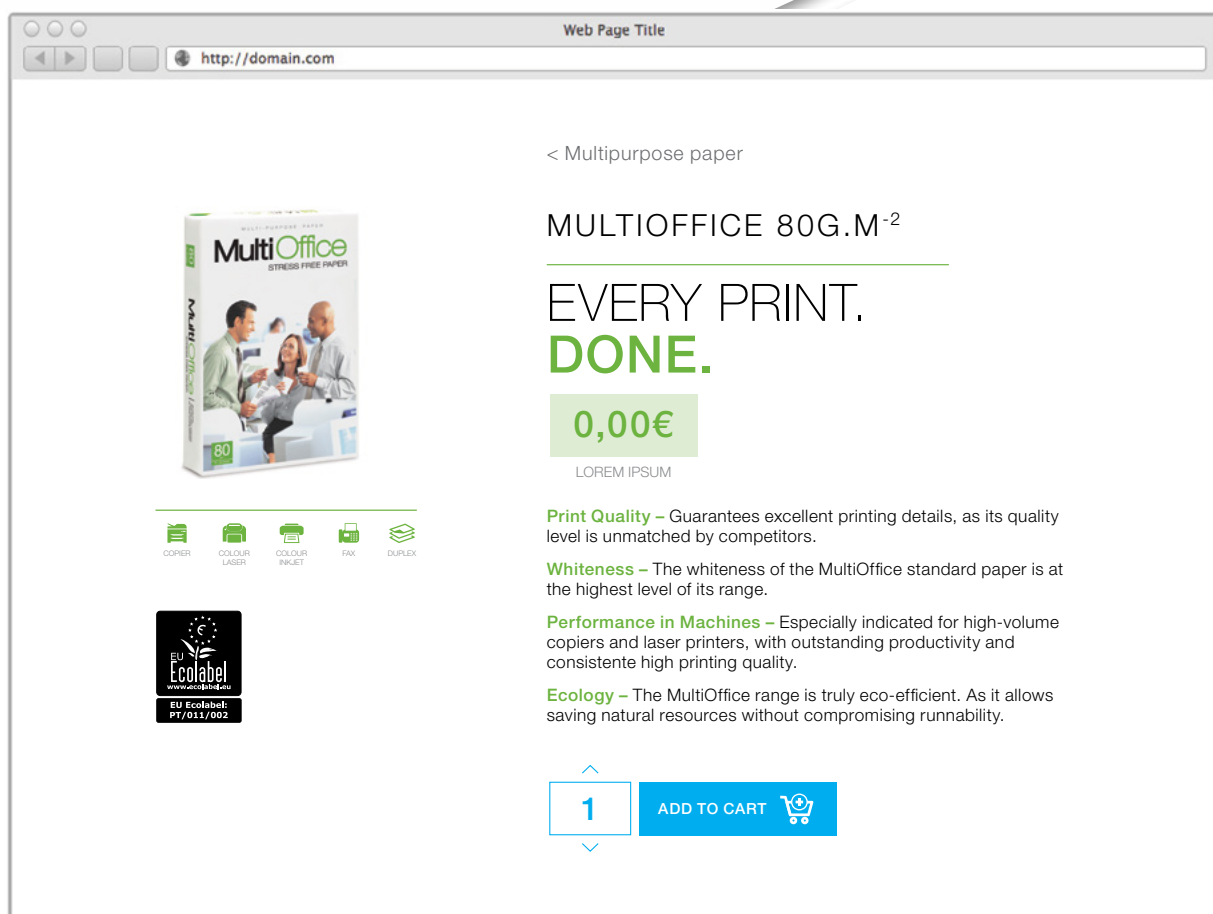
Web Page Title

http://domain.com

< Multipurpose paper

MULTIOFFICE 80G.M$^{-2}$

EVERY PRINT.
DONE.

0,00€

LOREM IPSUM

MULTI PURPOSE PAPER
MultiOffice
STRESS FREE PAPER
80

COPIER
COLOUR LASER
COLOUR INKJET
FAX
DUPLEX

EU Ecolabel
www.ecolabel.eu
EU Ecolabel: PT/011/002

Print Quality – Guarantees excellent printing details, as its quality level is unmatched by competitors.

Whiteness – The whiteness of the MultiOffice standard paper is at the highest level of its range.

Performance in Machines – Especially indicated for high-volume copiers and laser printers, with outstanding productivity and consistente high printing quality.

Ecology – The MultiOffice range is truly eco-efficient. As it allows saving natural resources without compromising runnability.

1

ADD TO CART